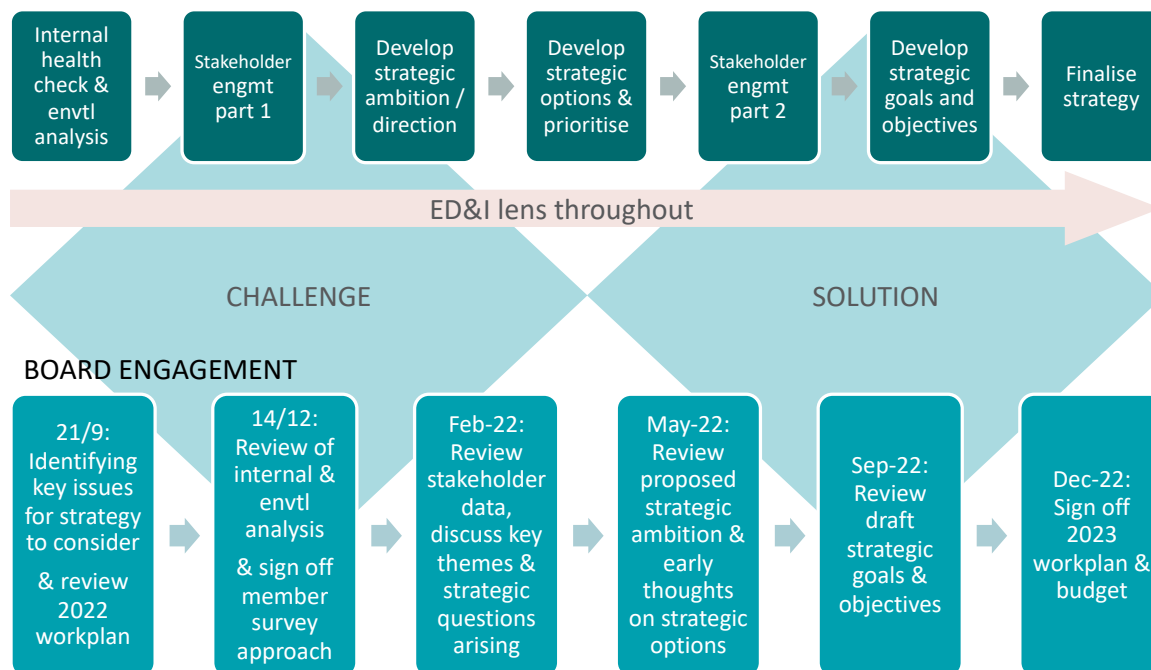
Internal health check & envtl analysis

Stakeholder engmt part 1

Develop strategic ambition / direction

Develop strategic options & prioritise

Stakeholder engmt part 2

Develop strategic goals and objectives

Finalise strategy

ED&I lens throughout

CHALLENGE

SOLUTION

BOARD ENGAGEMENT

21/9: Identifying key issues for strategy to consider

& review 2022 workplan

14/12: Review of internal & envtl analysis

& sign off member survey approach

Feb-22: Review stakeholder data, discuss key themes & strategic questions arising

May-22: Review proposed strategic ambition & early thoughts on strategic options

Sep-22: Review draft strategic goals & objectives

Dec-22: Sign off 2023 workplan & budget